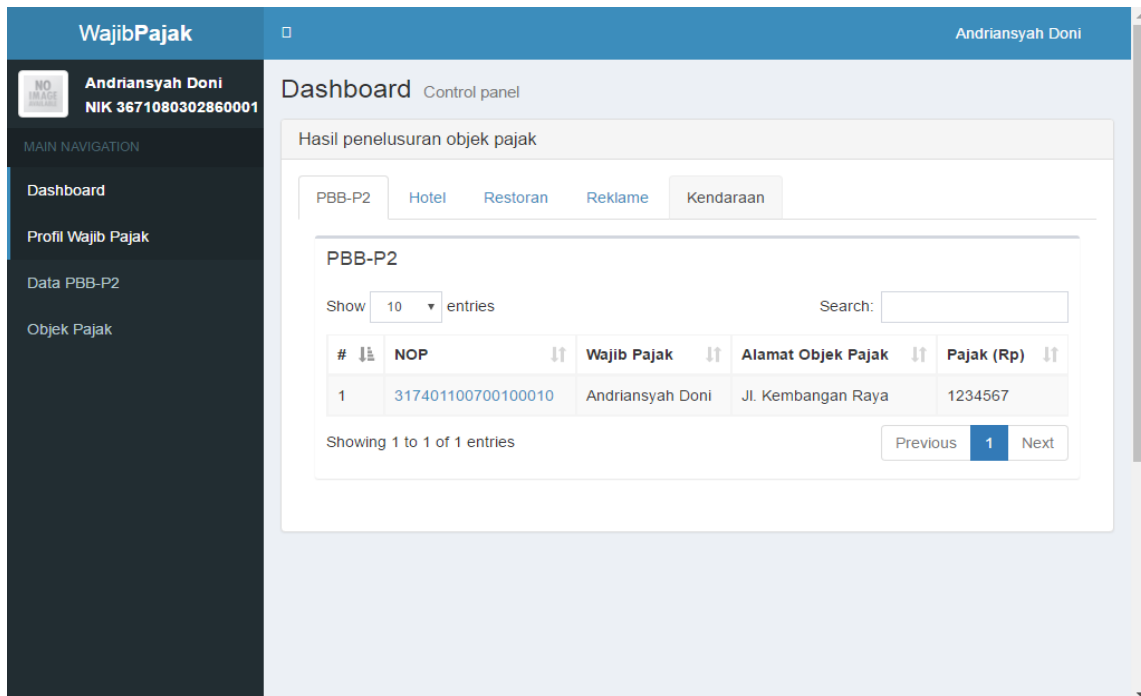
WajibPajak

Andriansyah Doni

Andriansyah Doni
NIK 3671080302860001

NO IMAGE

MAIN NAVIGATION

Dashboard

Profil Wajib Pajak

Data PBB-P2

Objek Pajak

Dashboard Control panel

Hasil penelusuran objek pajak

PBB-P2 | Hotel | Restoran | Reklame | Kendaraan

PBB-P2

Show 10 entries

Search:

| # | NOP | Wajib Pajak | Alamat Objek Pajak | Pajak (Rp) |
|---|---|---|---|---|
| 1 | 317401100700100010 | Andriansyah Doni | Jl. Kembangan Raya | 1234567 |

Showing 1 to 1 of 1 entries

Previous 1 Next